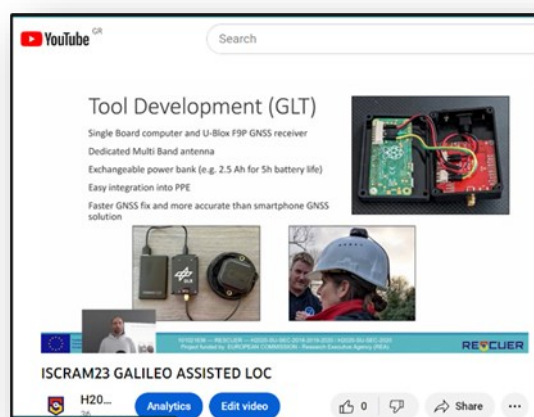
YouTube GR

Search

Tool Development (GLT)

Single Board computer and U-Blox F9P GNSS receiver

Dedicated Multi Band antenna

Exchangeable power bank (e.g. 2.5 Ah for 5h battery life)

Easy integration into PPE

Faster GNSS fix and more accurate than smartphone GNSS solution

DLR

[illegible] — RESCUER — H2020-SU-SEC-2018-2019-2020 / H2020-SU-SEC-2020

Project funded by: EUROPEAN COMMISSION - Research Executive Agency (REA)

RESCUER

ISCRAM23 GALILEO ASSISTED LOC

H20...

36

Analytics

Edit video

0

Share

...